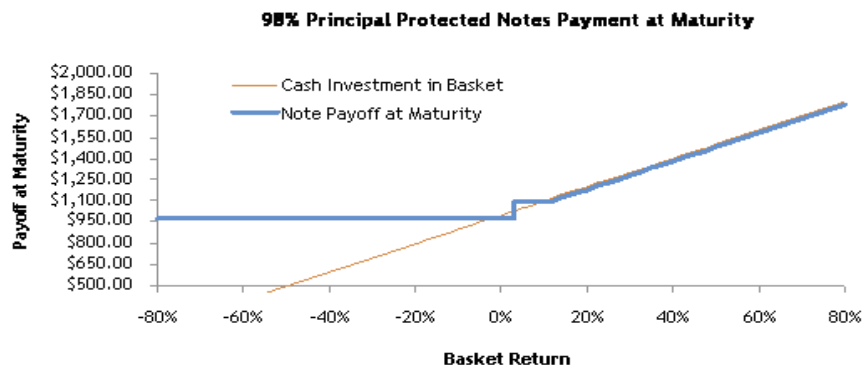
98% Principal Protected Notes Payment at Maturity

Cash Investment in Basket
Note Payoff at Maturity

Payoff at Maturity

$2,000.00
$1,850.00
$1,700.00
$1,550.00
$1,400.00
$1,250.00
$1,100.00
$950.00
$800.00
$650.00
$500.00

-80% -60% -40% -20% 0% 20% 40% 60% 80%

Basket Return